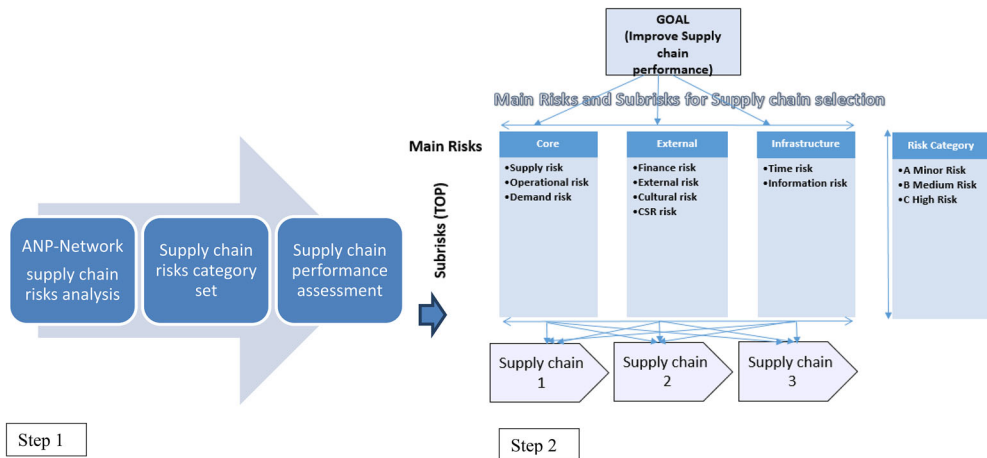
ANP-Network supply chain risks analysis

Supply chain risks category set

Supply chain performance assessment

Step 1

GOAL (Improve Supply chain performance)

Main Risks and Subrisks for Supply chain selection

Main Risks

Subrisks (TOP)

Core
•Supply risk
•Operational risk
•Demand risk

External
•Finance risk
•External risk
•Cultural risk
•CSR risk

Infrastructure
•Time risk
•Information risk

Risk Category
•A Minor Risk
•B Medium Risk
•C High Risk

Supply chain 1

Supply chain 2

Supply chain 3

Step 2